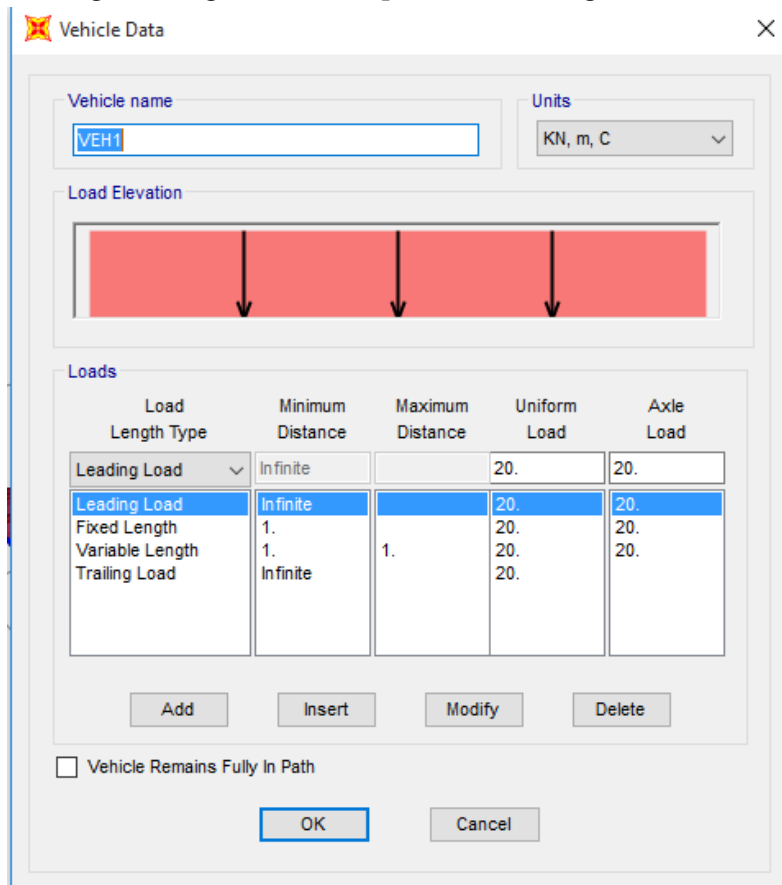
Vehicle Data

Vehicle name

VEH1

Units

KN, m, C

Load Elevation

Loads

| Load Length Type | Minimum Distance | Maximum Distance | Uniform Load | Axle Load |
|---|---|---|---|---|
| Leading Load | Infinite | | 20. | 20. |
| Leading Load | Infinite | | 20. | 20. |
| Fixed Length | 1. | | 20. | 20. |
| Variable Length | 1. | 1. | 20. | 20. |
| Trailing Load | Infinite | | 20. | |

Add Insert Modify Delete

Vehicle Remains Fully In Path

OK Cancel